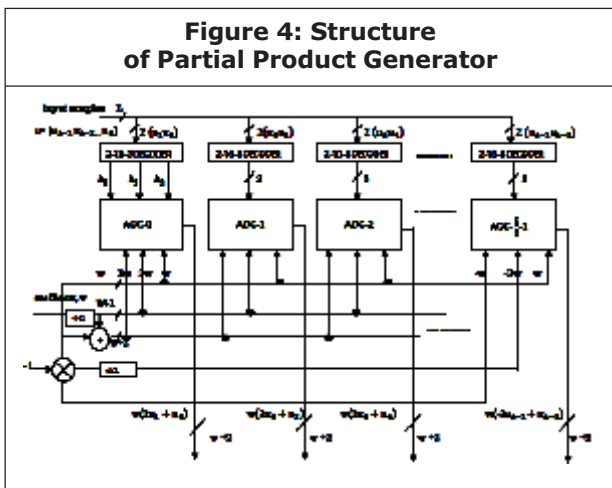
Figure 4: Structure of Partial Product Generator

Input samples $X_i$

$w = (x_{L-1}, x_{L-2}, \ldots, x_0)$

2 $(x_1 x_0)$

2 $(x_3 x_2)$

2 $(x_5 x_4)$

2 $(x_{L-1} x_{L-2})$

2-to-4 DECODER

2-to-4 DECODER

2-to-4 DECODER

2-to-4 DECODER

ADC-0

ADC-1

ADC-2

ADC-$\frac{L}{2}$-1

coefficient, w

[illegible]

-1

$w(2x_1+x_0)$

$w(2x_3+x_2)$

$w(2x_5+x_4)$

$w(2x_{L-1}+x_{L-2})$

w+2

w+2

w+2

w+2